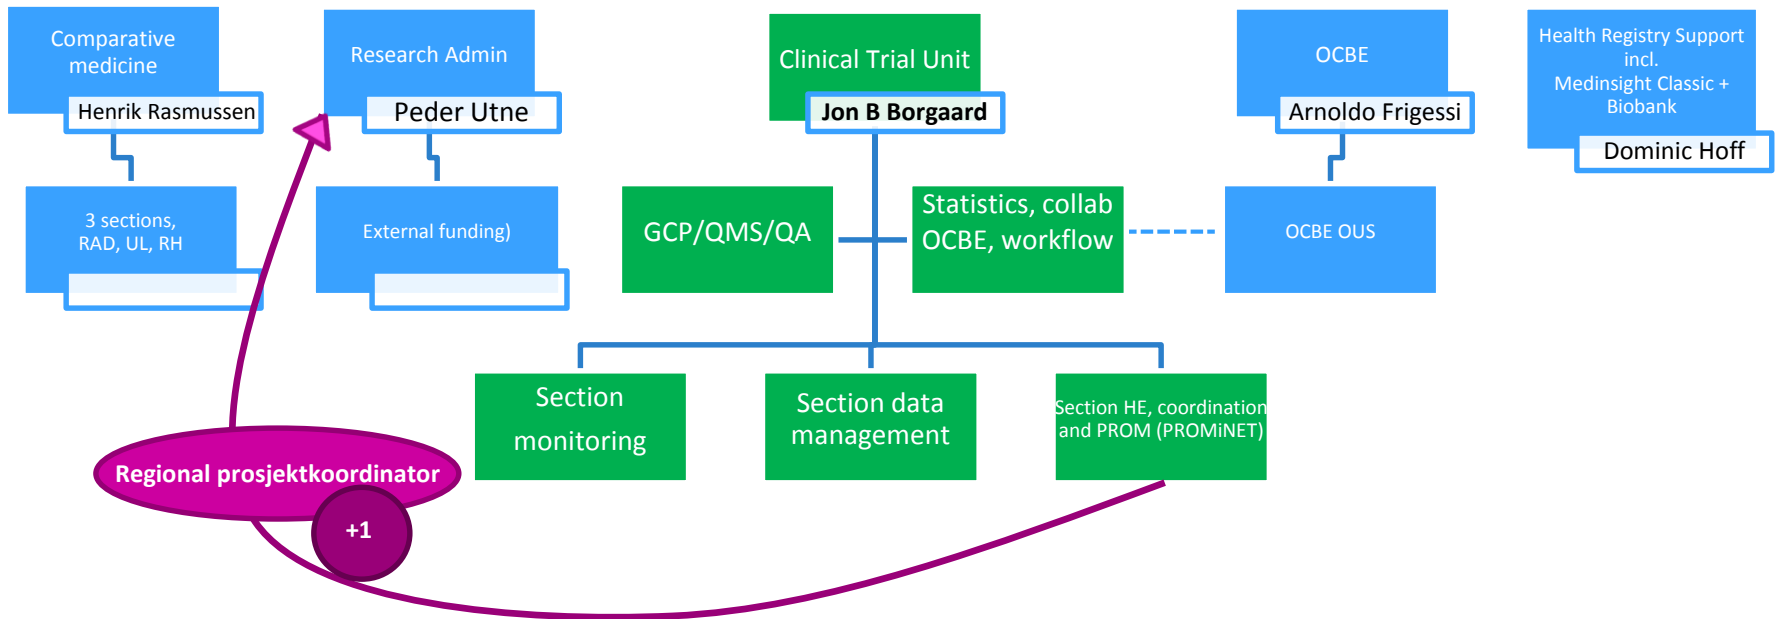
Comparative medicine

Henrik Rasmussen

3 sections, RAD, UL, RH

Research Admin

Peder Utne

External funding)

Clinical Trial Unit

Jon B Borgaard

GCP/QMS/QA

Statistics, collab OCBE, workflow

OCBE

Arnoldo Frigessi

OCBE OUS

Health Registry Support incl. Medinsight Classic + Biobank

Dominic Hoff

Section monitoring

Section data management

Section HE, coordination and PROM (PROMiNET)

Regional prosjektkoordinator

+1